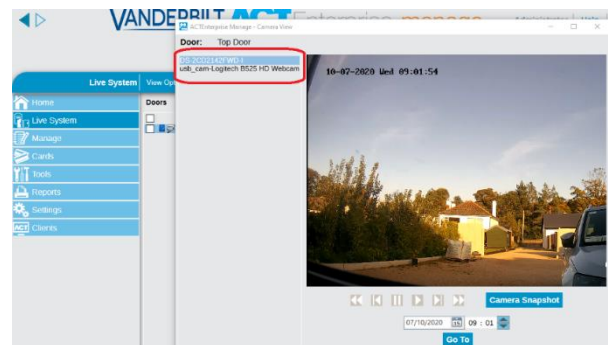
VANDERBILT ACT Enterprise manage

ACTEnterprise Manage - Camera View

Door: Top Door

DS-2CD2142FWD-I
usb_cam-Logitech B525 HD Webcam

10-07-2020 Wed 09:01:54

Live System View Op

Home
Live System
Manage
Cards
Tools
Reports
Settings
Clients

Doors

Camera Snapshot

07/10/2020 09 : 01

Go To